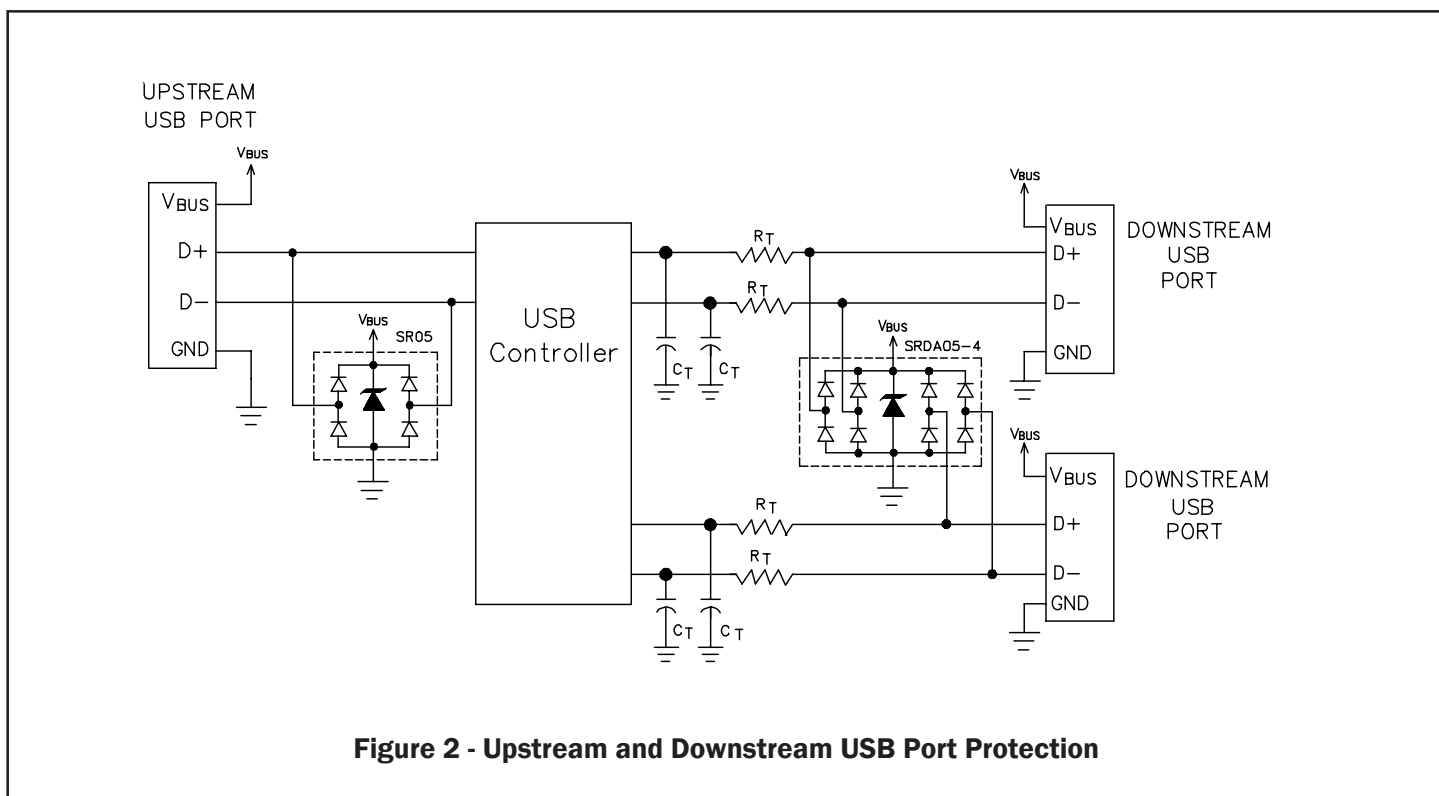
UPSTREAM USB PORT

$V_{BUS}$

$V_{BUS}$

D+

D−

GND

$V_{BUS}$

SR05

USB Controller

$R_T$

$R_T$

$C_T$

$C_T$

$V_{BUS}$

SRDA05-4

$V_{BUS}$

$V_{BUS}$

D+

D−

GND

DOWNSTREAM USB PORT

$V_{BUS}$

$V_{BUS}$

DOWNSTREAM USB PORT

$R_T$

$R_T$

D+

D−

GND

$C_T$

$C_T$

Figure 2 - Upstream and Downstream USB Port Protection